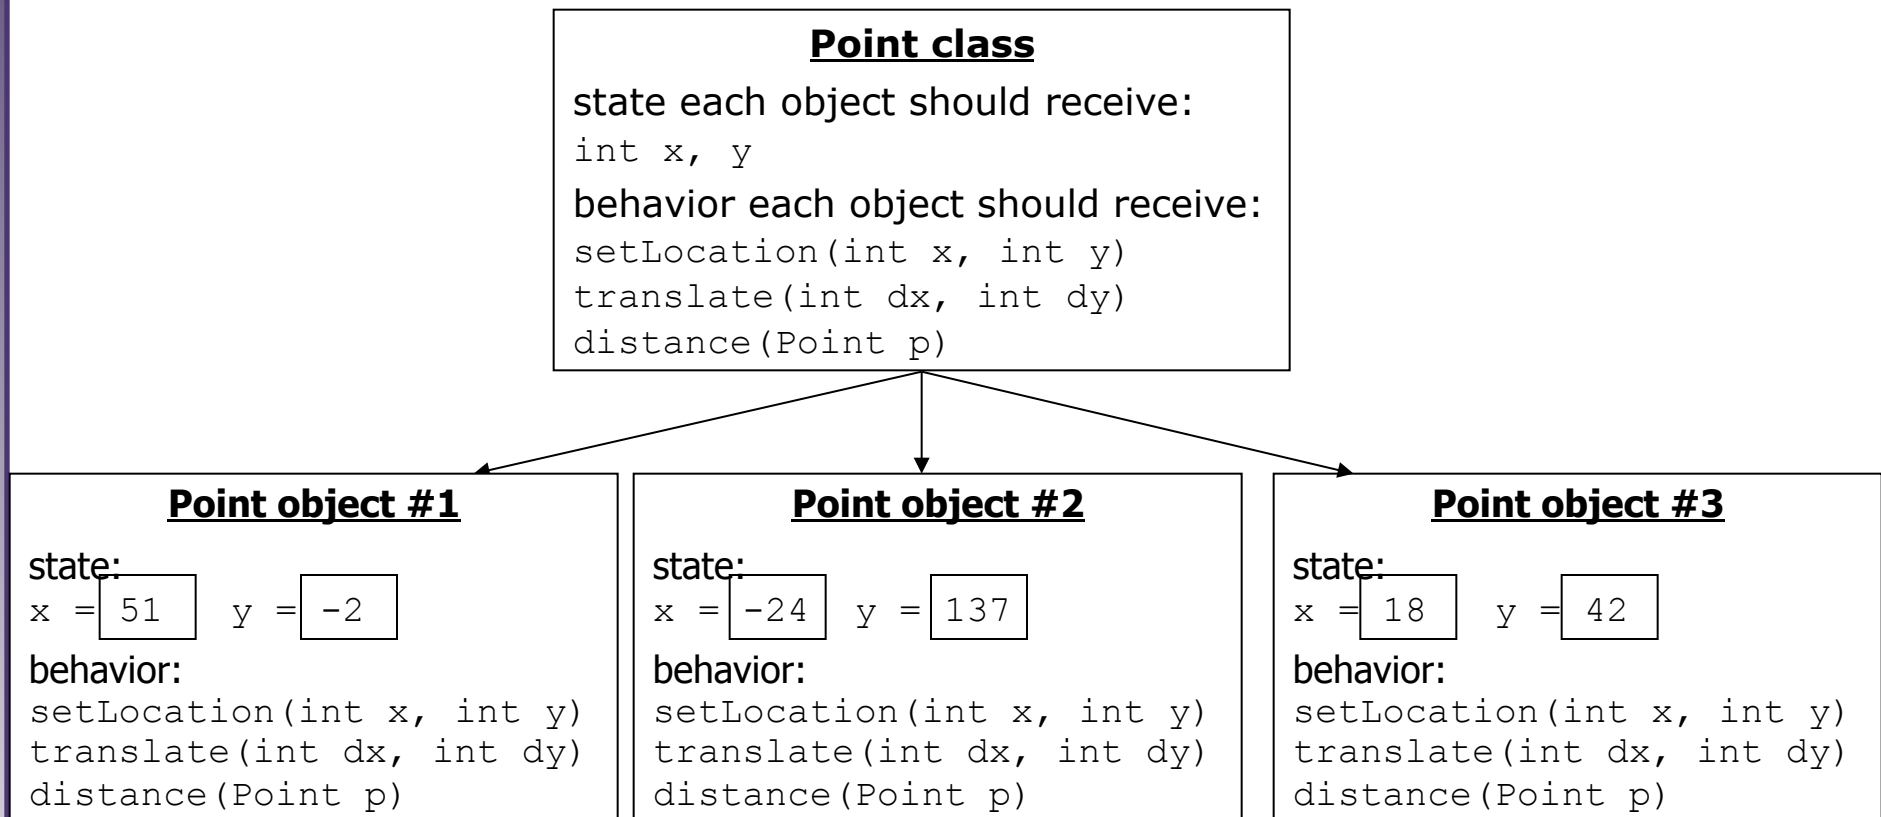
Point class

state each object should receive:
int x, y
behavior each object should receive:
setLocation(int x, int y)
translate(int dx, int dy)
distance(Point p)

Point object #1

state:
x = 51 y = -2
behavior:
setLocation(int x, int y)
translate(int dx, int dy)
distance(Point p)

Point object #2

state:
x = -24 y = 137
behavior:
setLocation(int x, int y)
translate(int dx, int dy)
distance(Point p)

Point object #3

state:
x = 18 y = 42
behavior:
setLocation(int x, int y)
translate(int dx, int dy)
distance(Point p)